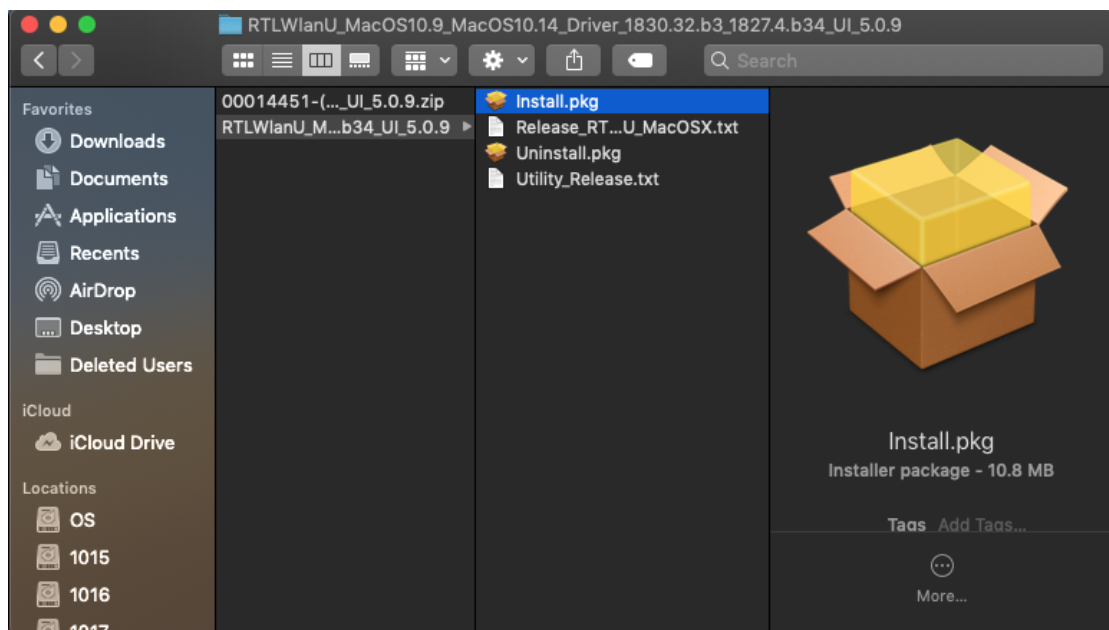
RTLWlanU_MacOS10.9_MacOS10.14_Driver_1830.32.b3_1827.4.b34_UI_5.0.9

Search

Favorites
Downloads
Documents
Applications
Recents
AirDrop
Desktop
Deleted Users
iCloud
iCloud Drive
Locations
OS
1015
1016
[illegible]

00014451-(..._UI_5.0.9.zip
RTLWlanU_M...b34_UI_5.0.9

Install.pkg
Release_RT...U_MacOSX.txt
Uninstall.pkg
Utility_Release.txt

Install.pkg
Installer package - 10.8 MB

Tags Add Tags...

More...